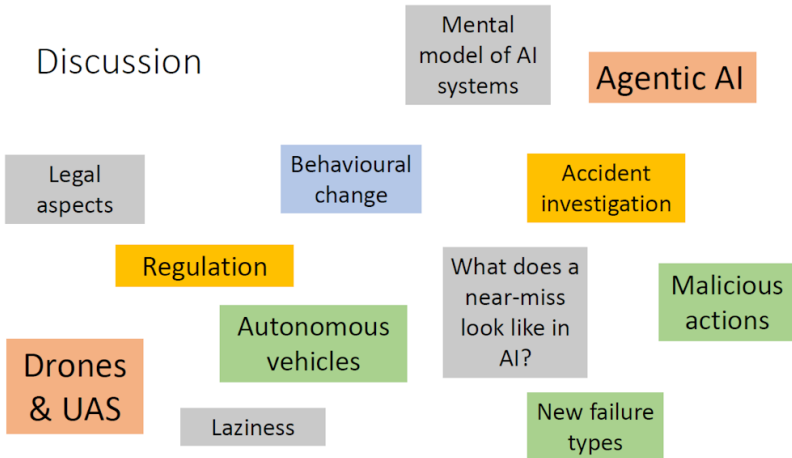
Discussion

Mental model of AI systems

Agentic AI

Legal aspects

Behavioural change

Accident investigation

Regulation

What does a near-miss look like in AI?

Malicious actions

Autonomous vehicles

Drones & UAS

Laziness

New failure types